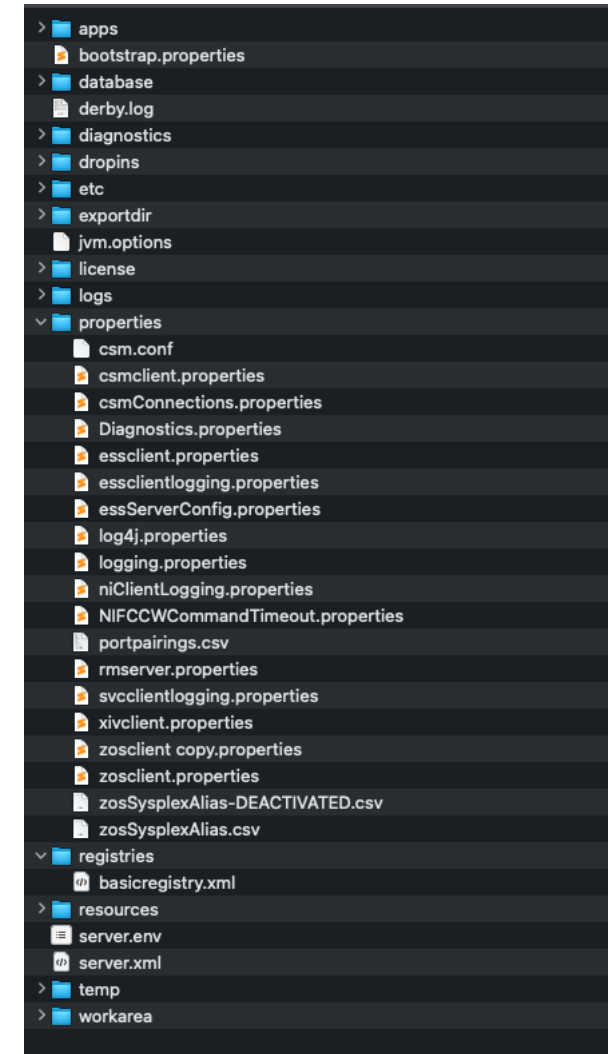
apps
bootstrap.properties
database
derby.log
diagnostics
dropins
etc
exportdir
jvm.options
license
logs
properties
csm.conf
csmclient.properties
csmConnections.properties
Diagnostics.properties
essclient.properties
essclientlogging.properties
essServerConfig.properties
log4j.properties
logging.properties
niClientLogging.properties
NIFCCWCommandTimeout.properties
portpairings.csv
rmserver.properties
svcclientlogging.properties
xivclient.properties
zosclient copy.properties
zosclient.properties
zosSysplexAlias-DEACTIVATED.csv
zosSysplexAlias.csv
registries
basicregistry.xml
resources
server.env
server.xml
temp
workarea